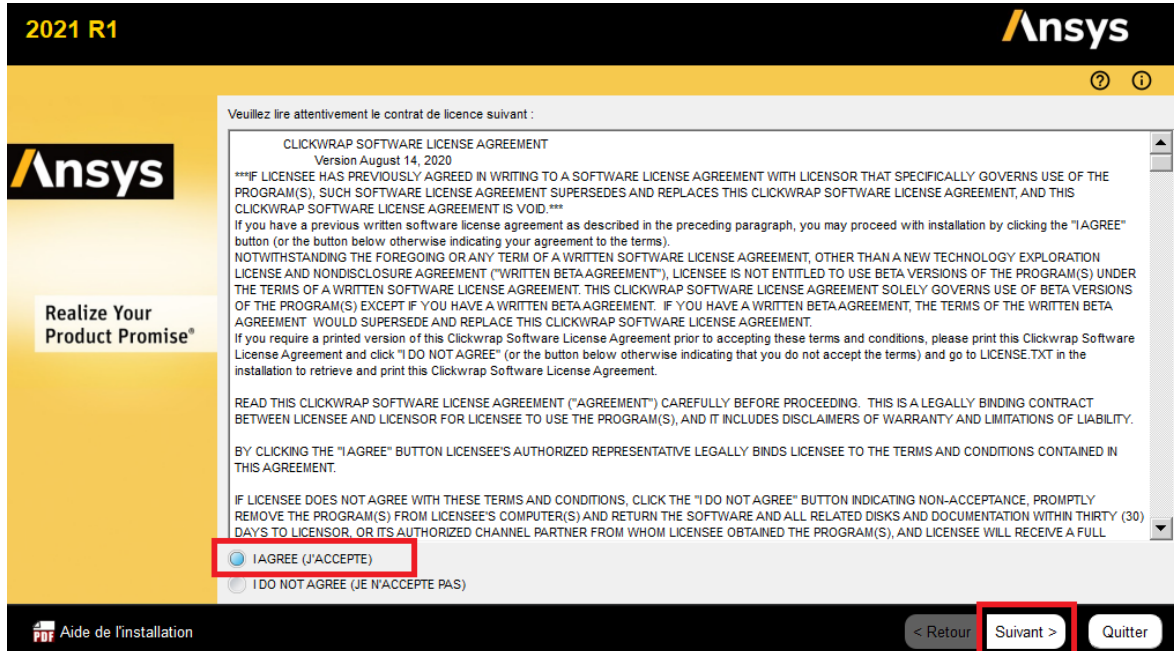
2021 R1

Ansys

Ansys

Realize Your Product Promise®

Veuillez lire attentivement le contrat de licence suivant :

CLICKWRAP SOFTWARE LICENSE AGREEMENT
Version August 14, 2020
***IF LICENSEE HAS PREVIOUSLY AGREED IN WRITING TO A SOFTWARE LICENSE AGREEMENT WITH LICENSOR THAT SPECIFICALLY GOVERNS USE OF THE PROGRAM(S), SUCH SOFTWARE LICENSE AGREEMENT SUPERSEDES AND REPLACES THIS CLICKWRAP SOFTWARE LICENSE AGREEMENT, AND THIS CLICKWRAP SOFTWARE LICENSE AGREEMENT IS VOID.***
If you have a previous written software license agreement as described in the preceding paragraph, you may proceed with installation by clicking the "I AGREE" button (or the button below otherwise indicating your agreement to the terms).
NOTWITHSTANDING THE FOREGOING OR ANY TERM OF A WRITTEN SOFTWARE LICENSE AGREEMENT, OTHER THAN A NEW TECHNOLOGY EXPLORATION LICENSE AND NONDISCLOSURE AGREEMENT ("WRITTEN BETA AGREEMENT"), LICENSEE IS NOT ENTITLED TO USE BETA VERSIONS OF THE PROGRAM(S) UNDER THE TERMS OF A WRITTEN SOFTWARE LICENSE AGREEMENT. THIS CLICKWRAP SOFTWARE LICENSE AGREEMENT SOLELY GOVERNS USE OF BETA VERSIONS OF THE PROGRAM(S) EXCEPT IF YOU HAVE A WRITTEN BETA AGREEMENT. IF YOU HAVE A WRITTEN BETA AGREEMENT, THE TERMS OF THE WRITTEN BETA AGREEMENT WOULD SUPERSEDE AND REPLACE THIS CLICKWRAP SOFTWARE LICENSE AGREEMENT.
If you require a printed version of this Clickwrap Software License Agreement prior to accepting these terms and conditions, please print this Clickwrap Software License Agreement and click "I DO NOT AGREE" (or the button below otherwise indicating that you do not accept the terms) and go to LICENSE.TXT in the installation to retrieve and print this Clickwrap Software License Agreement.

READ THIS CLICKWRAP SOFTWARE LICENSE AGREEMENT ("AGREEMENT") CAREFULLY BEFORE PROCEEDING. THIS IS A LEGALLY BINDING CONTRACT BETWEEN LICENSEE AND LICENSOR FOR LICENSEE TO USE THE PROGRAM(S), AND IT INCLUDES DISCLAIMERS OF WARRANTY AND LIMITATIONS OF LIABILITY.

BY CLICKING THE "I AGREE" BUTTON LICENSEE'S AUTHORIZED REPRESENTATIVE LEGALLY BINDS LICENSEE TO THE TERMS AND CONDITIONS CONTAINED IN THIS AGREEMENT.

IF LICENSEE DOES NOT AGREE WITH THESE TERMS AND CONDITIONS, CLICK THE "I DO NOT AGREE" BUTTON INDICATING NON-ACCEPTANCE, PROMPTLY REMOVE THE PROGRAM(S) FROM LICENSEE'S COMPUTER(S) AND RETURN THE SOFTWARE AND ALL RELATED DISKS AND DOCUMENTATION WITHIN THIRTY (30) DAYS TO LICENSOR, OR ITS AUTHORIZED CHANNEL PARTNER FROM WHOM LICENSEE OBTAINED THE PROGRAM(S), AND LICENSEE WILL RECEIVE A FULL

I AGREE (J'ACCEPTE)
I DO NOT AGREE (JE N'ACCEPTE PAS)

Aide de l'installation

< Retour
Suivant >
Quitter